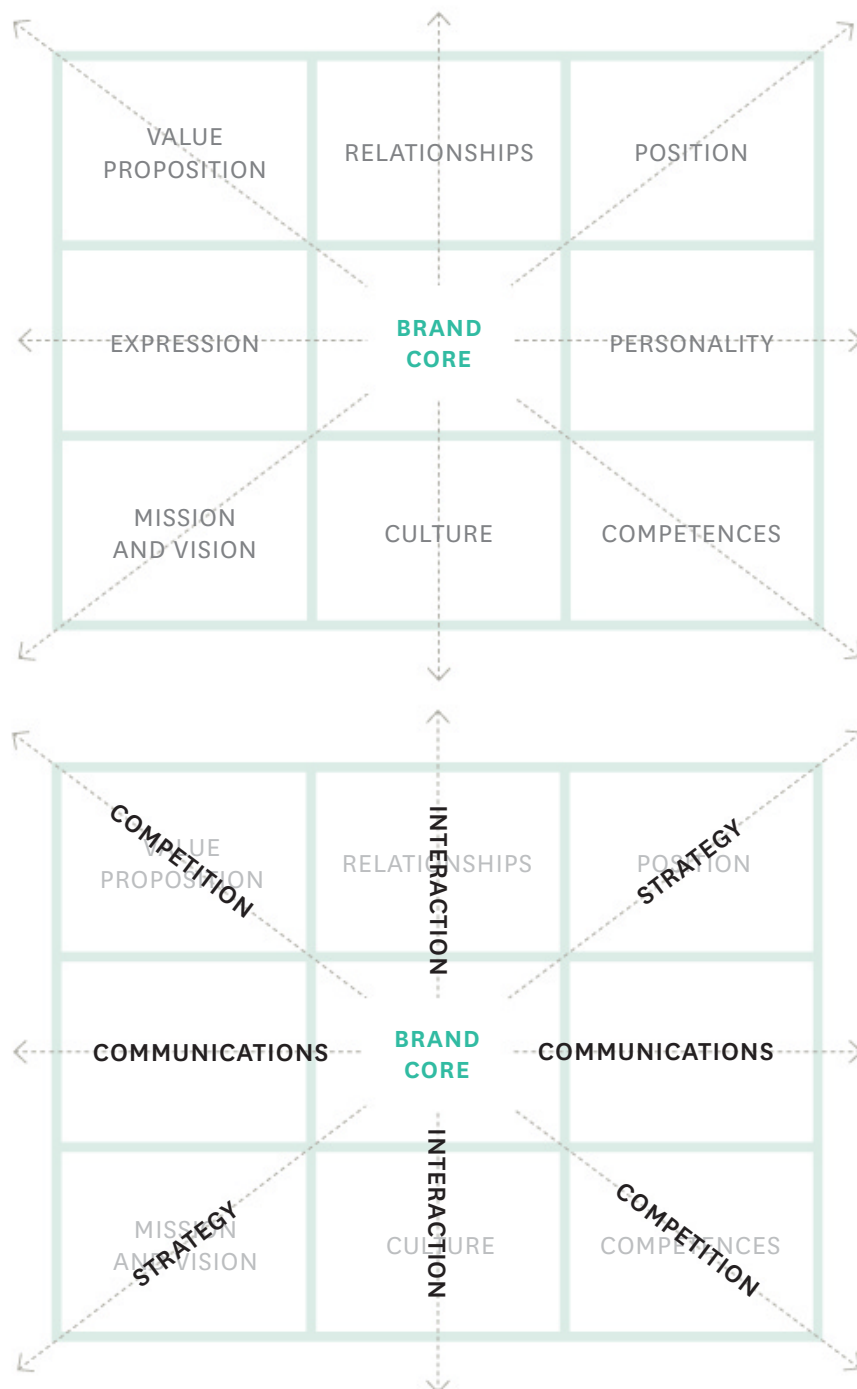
VALUE PROPOSITION

RELATIONSHIPS

POSITION

EXPRESSION

BRAND CORE

PERSONALITY

MISSION AND VISION

CULTURE

COMPETENCES

COMPETITION

VALUE PROPOSITION

INTERACTION

RELATIONSHIPS

STRATEGY

POSITION

COMMUNICATIONS

BRAND CORE

COMMUNICATIONS

STRATEGY

MISSION AND VISION

INTERACTION

CULTURE

COMPETITION

COMPETENCES